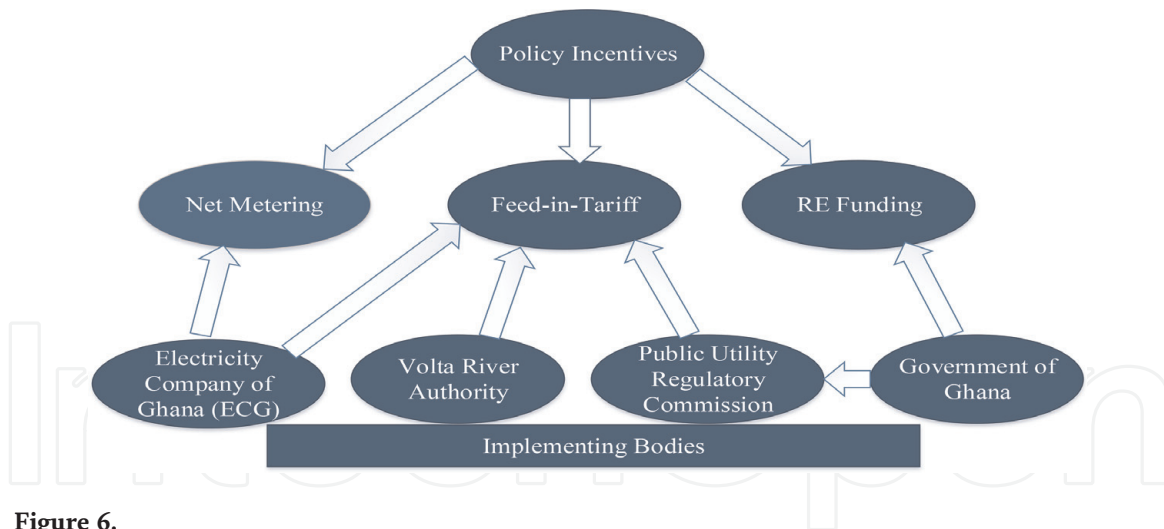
Policy Incentives

Net Metering

Feed-in-Tariff

RE Funding

Electricity Company of Ghana (ECG)

Volta River Authority

Public Utility Regulatory Commission

Government of Ghana

Implementing Bodies

Figure 6.